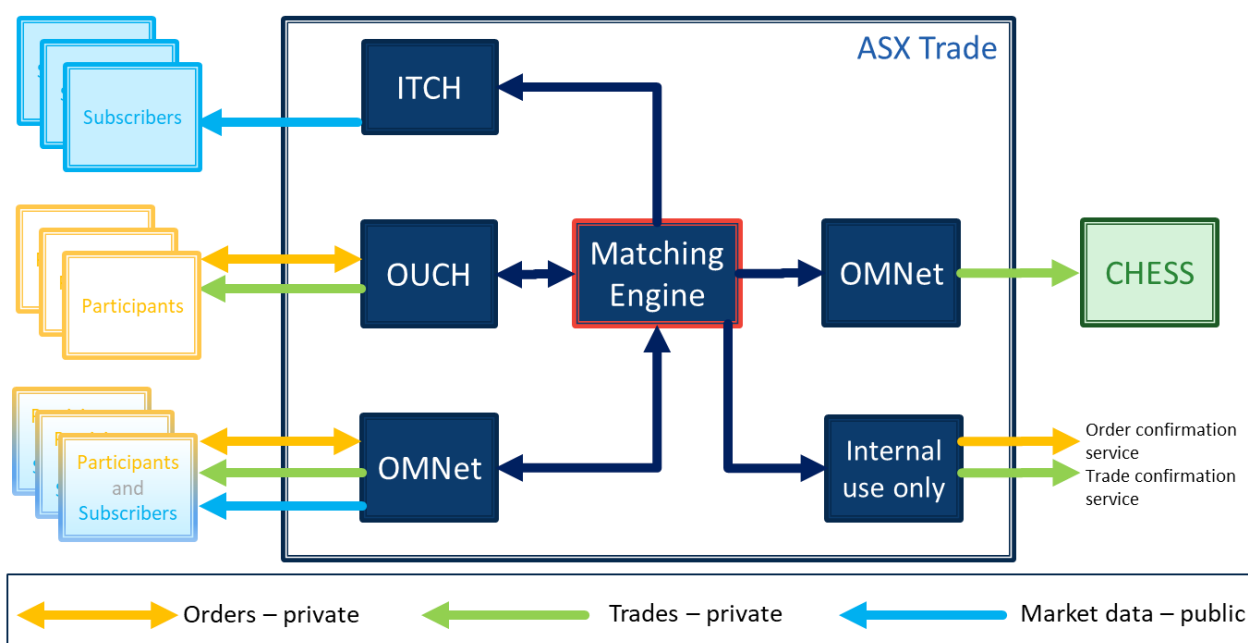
ASX Trade

Subscribers

ITCH

Participants

OUCH

Matching Engine

OMNet

CHESS

Participants and Subscribers

OMNet

Internal use only

Order confirmation service

Trade confirmation service

Orders – private

Trades – private

Market data – public